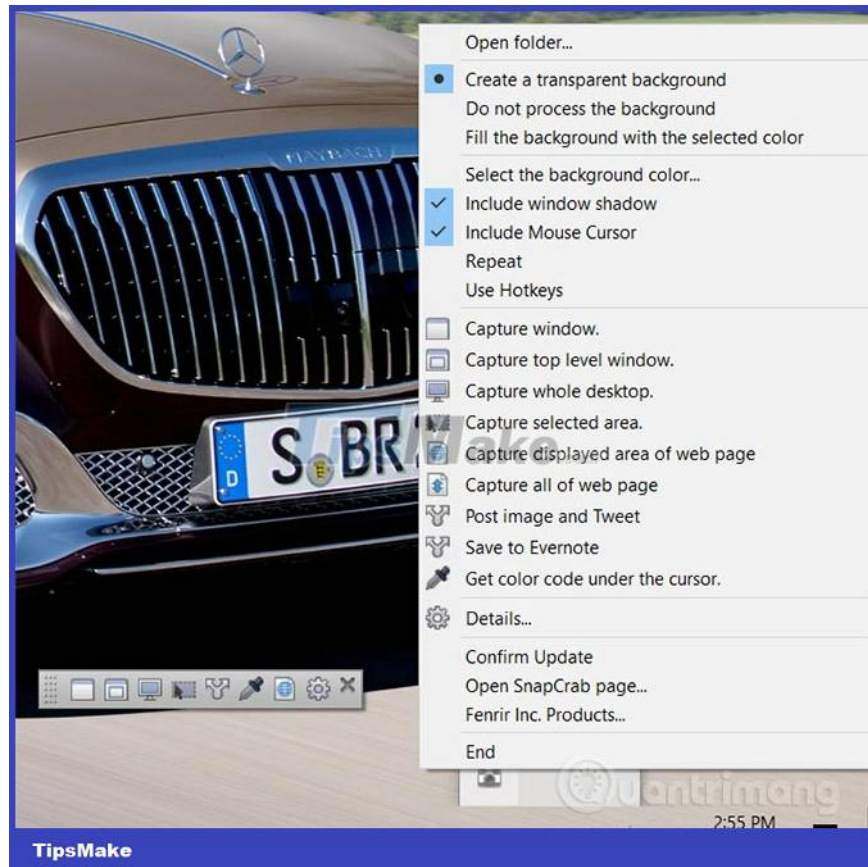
Open folder...

Create a transparent background
Do not process the background
Fill the background with the selected color

Select the background color...
Include window shadow
Include Mouse Cursor
Repeat
Use Hotkeys

Capture window.
Capture top level window.
Capture whole desktop.
Capture selected area.
Capture displayed area of web page
Capture all of web page
Post image and Tweet
Save to Evernote
Get color code under the cursor.

Details...

Confirm Update
Open SnapCrab page...
Fenrir Inc. Products...

End

MAYBACH
S BR
D

TipsMake
Quantrimang
2:55 PM
TipsMake